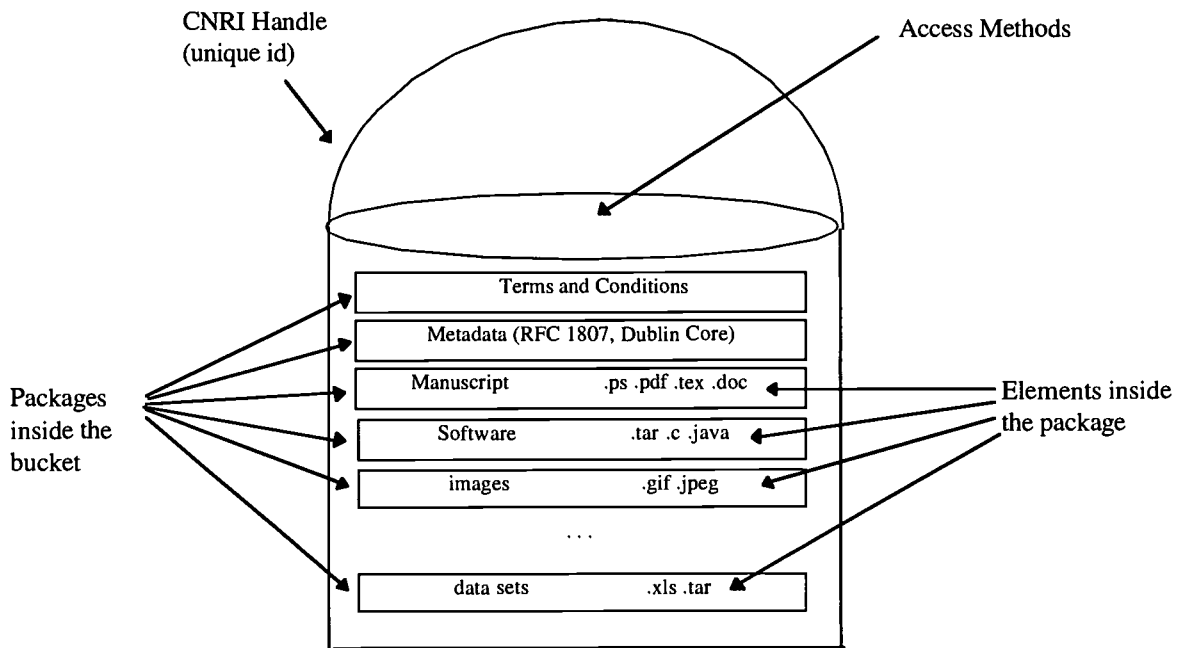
CNRI Handle (unique id)

Access Methods

Terms and Conditions

Metadata (RFC 1807, Dublin Core)

Manuscript .ps .pdf .tex .doc

Software .tar .c .java

images .gif .jpeg

...

data sets .xls .tar

Packages inside the bucket

Elements inside the package